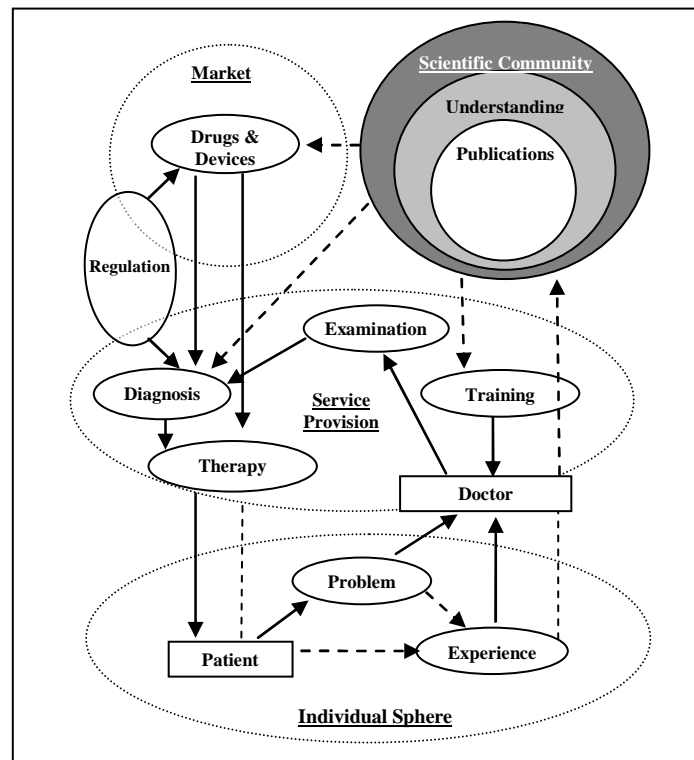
Market

Drugs & Devices

Scientific Community

Understanding

Publications

Regulation

Examination

Diagnosis

Service Provision

Training

Therapy

Doctor

Problem

Patient

Experience

Individual Sphere